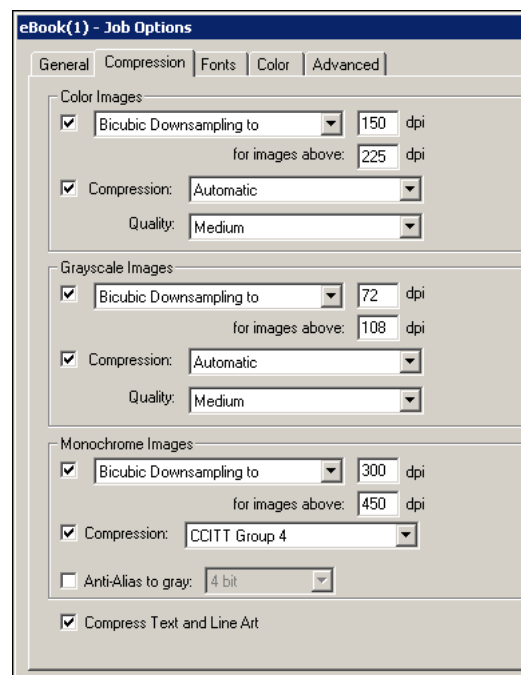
eBook(1) - Job Options

General | Compression | Fonts | Color | Advanced

Color Images
Bicubic Downsampling to 150 dpi
for images above: 225 dpi
Compression: Automatic
Quality: Medium

Grayscale Images
Bicubic Downsampling to 72 dpi
for images above: 108 dpi
Compression: Automatic
Quality: Medium

Monochrome Images
Bicubic Downsampling to 300 dpi
for images above: 450 dpi
Compression: CCITT Group 4
Anti-Alias to gray: 4 bit

Compress Text and Line Art